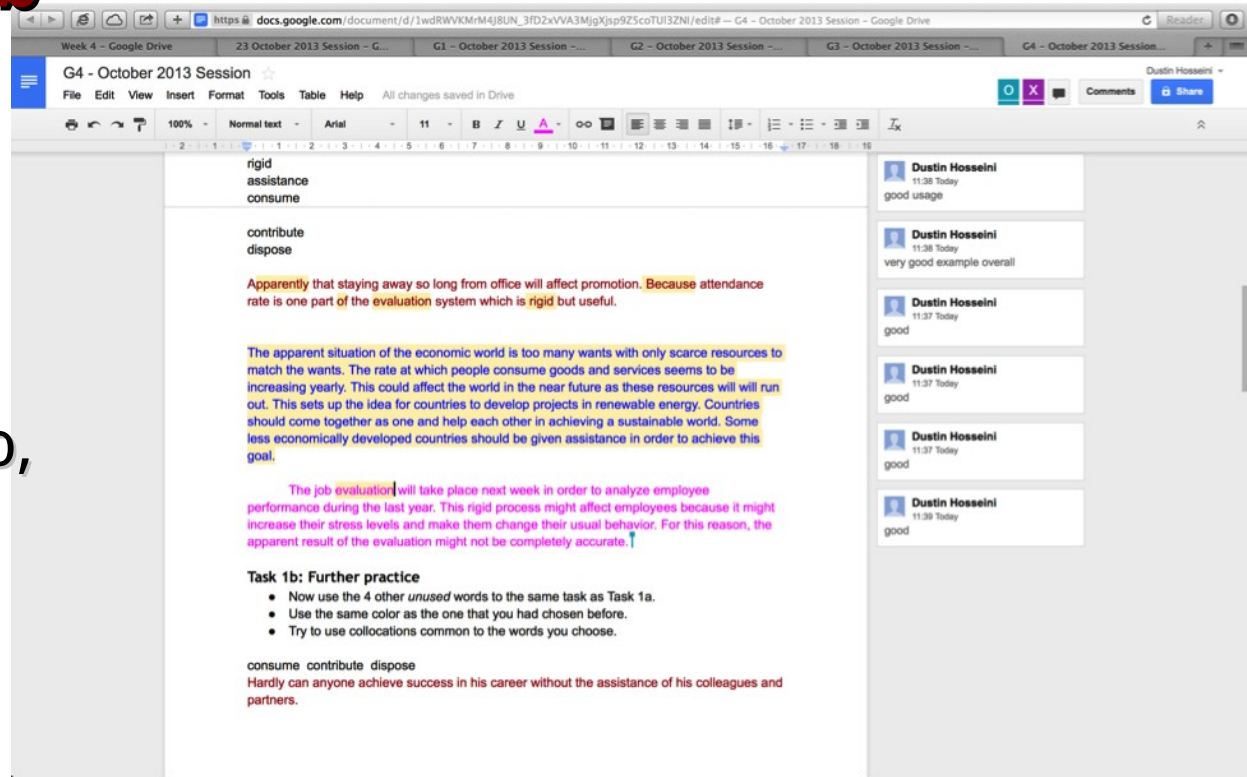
https docs.google.com/document/d/1wdRWVKMrM4J8UN_3fD2xVVA3MjgXjsp9Z5coTUI3ZNI/edit# — G4 - October 2013 Session - Google Drive
Reader

Week 4 – Google Drive | 23 October 2013 Session – G... | G1 – October 2013 Session –... | G2 – October 2013 Session –... | G3 – October 2013 Session –... | G4 – October 2013 Session...

G4 - October 2013 Session
File Edit View Insert Format Tools Table Help All changes saved in Drive
Dustin Hosseini
Comments Share
100% Normal text Arial 11 B I U A

rigid
assistance
consume

contribute
dispose

Apparently that staying away so long from office will affect promotion. Because attendance rate is one part of the evaluation system which is rigid but useful.

The apparent situation of the economic world is too many wants with only scarce resources to match the wants. The rate at which people consume goods and services seems to be increasing yearly. This could affect the world in the near future as these resources will will run out. This sets up the idea for countries to develop projects in renewable energy. Countries should come together as one and help each other in achieving a sustainable world. Some less economically developed countries should be given assistance in order to achieve this goal.

The job evaluation will take place next week in order to analyze employee performance during the last year. This rigid process might affect employees because it might increase their stress levels and make them change their usual behavior. For this reason, the apparent result of the evaluation might not be completely accurate.

Task 1b: Further practice
• Now use the 4 other unused words to the same task as Task 1a.
• Use the same color as the one that you had chosen before.
• Try to use collocations common to the words you choose.

consume contribute dispose
Hardly can anyone achieve success in his career without the assistance of his colleagues and partners.

Dustin Hosseini
11:38 Today
good usage

Dustin Hosseini
11:38 Today
very good example overall

Dustin Hosseini
11:37 Today
good

Dustin Hosseini
11:37 Today
good

Dustin Hosseini
11:37 Today
good

Dustin Hosseini
11:39 Today
good